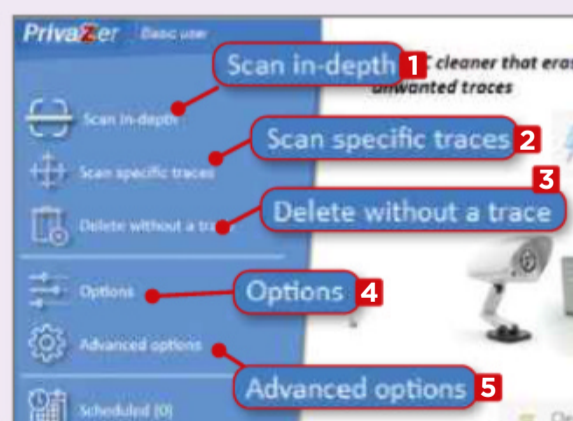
PrivaZer Basic user

Scan in-depth 1

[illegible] cleaner that eras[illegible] unwanted traces

Scan in-depth

Scan specific traces 2

Scan specific traces

3

Delete without a tr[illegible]

Delete without a trace

Options

Options 4

Advanced options

Advanced options 5

Scheduled (0)